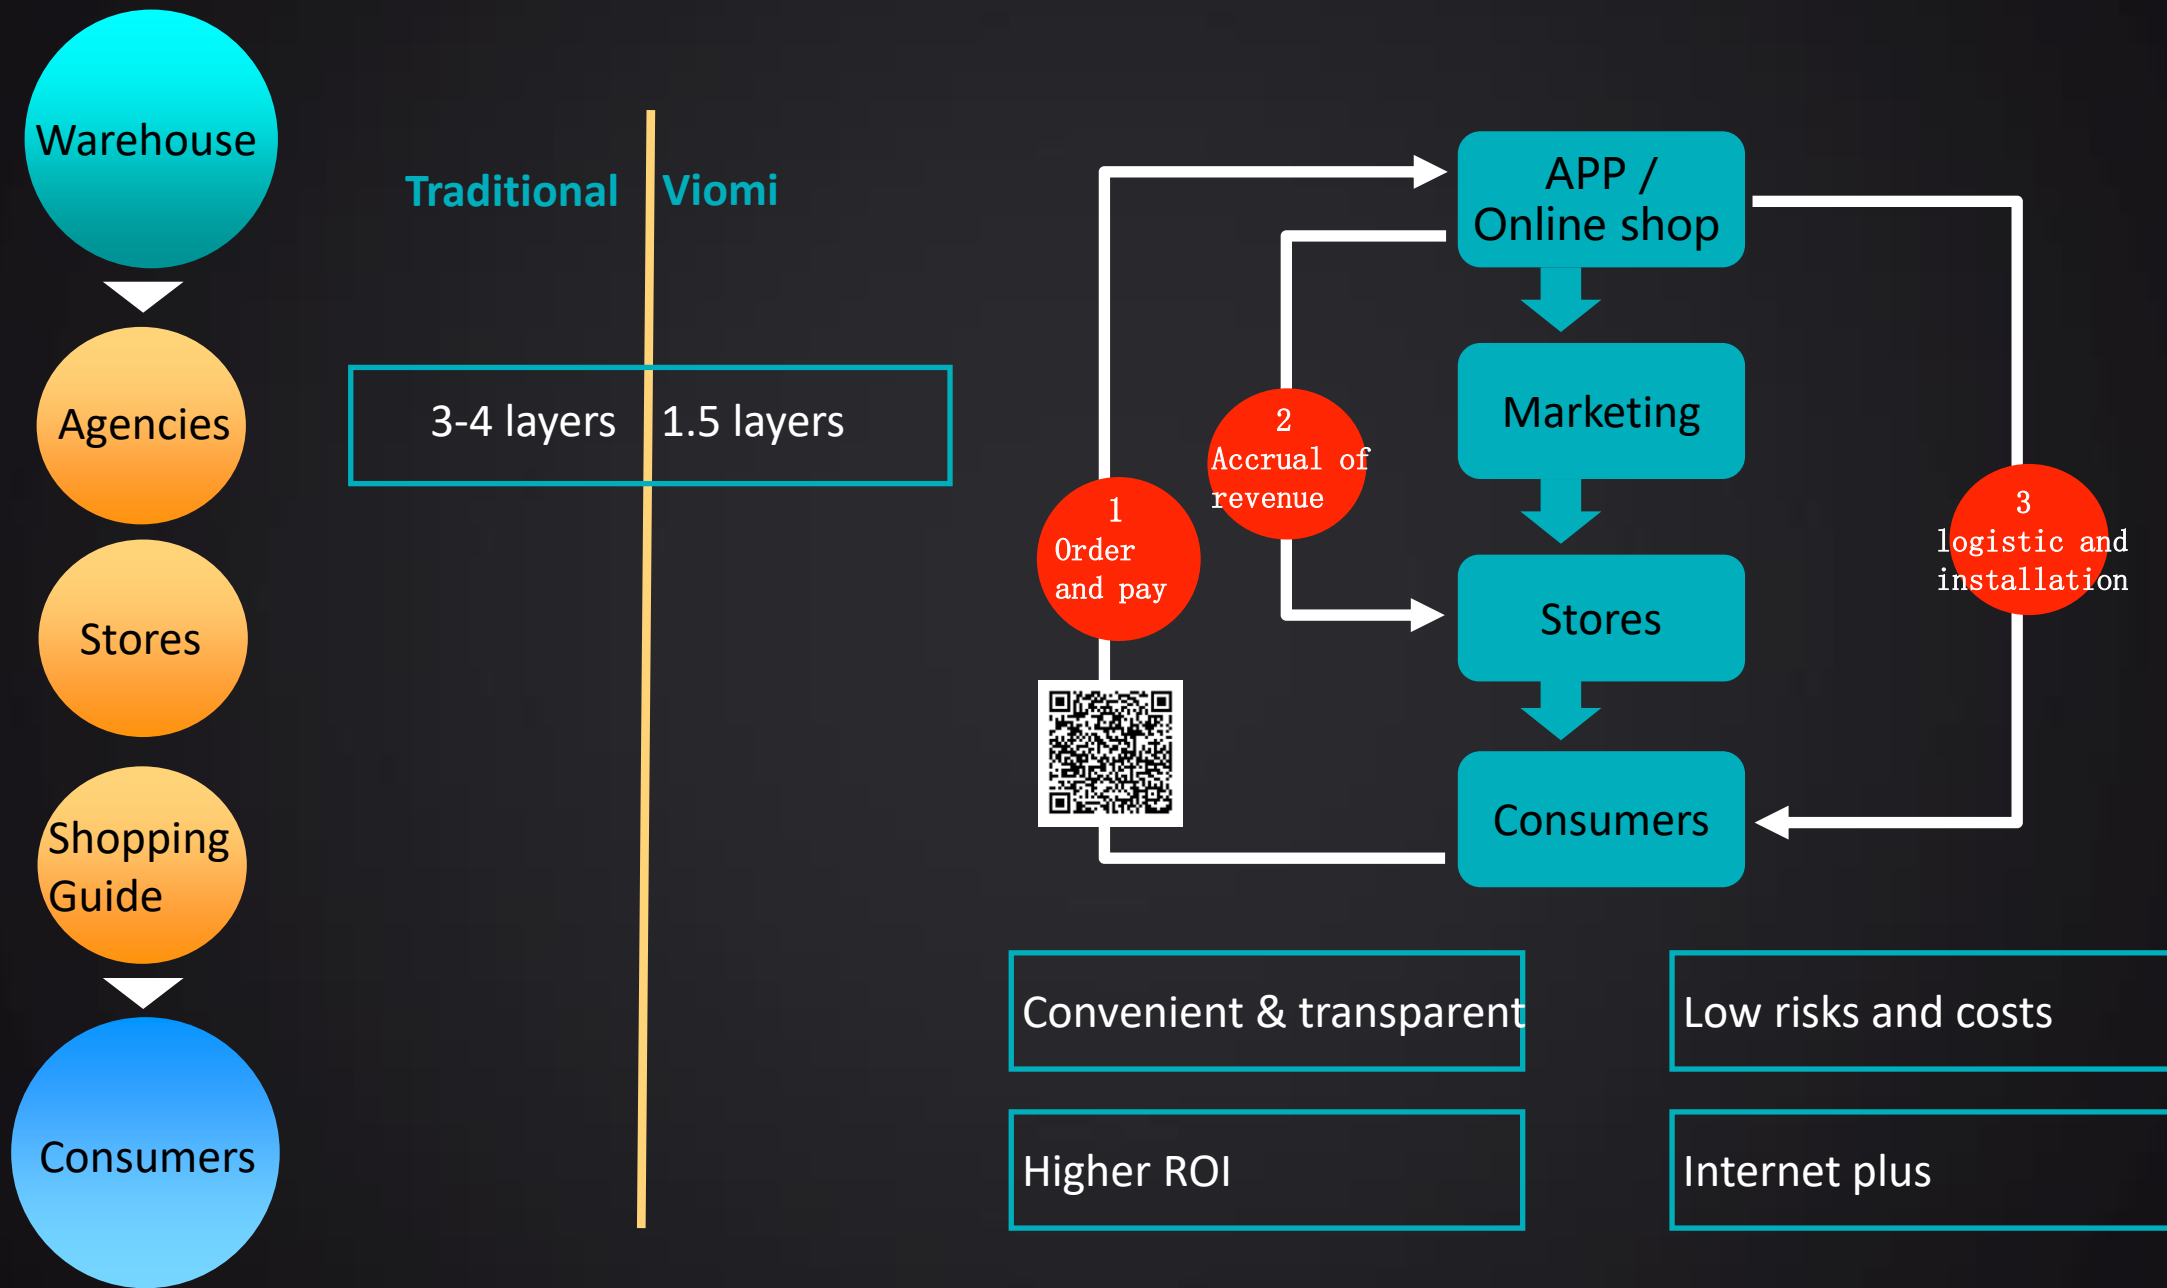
Warehouse

Agencies

Stores

Shopping Guide

Consumers

Traditional | Viomi

3-4 layers | 1.5 layers

APP / Online shop

Marketing

Stores

Consumers

1 Order and pay

2 Accrual of revenue

3 logistic and installation

Convenient & transparent

Low risks and costs

Higher ROI

Internet plus